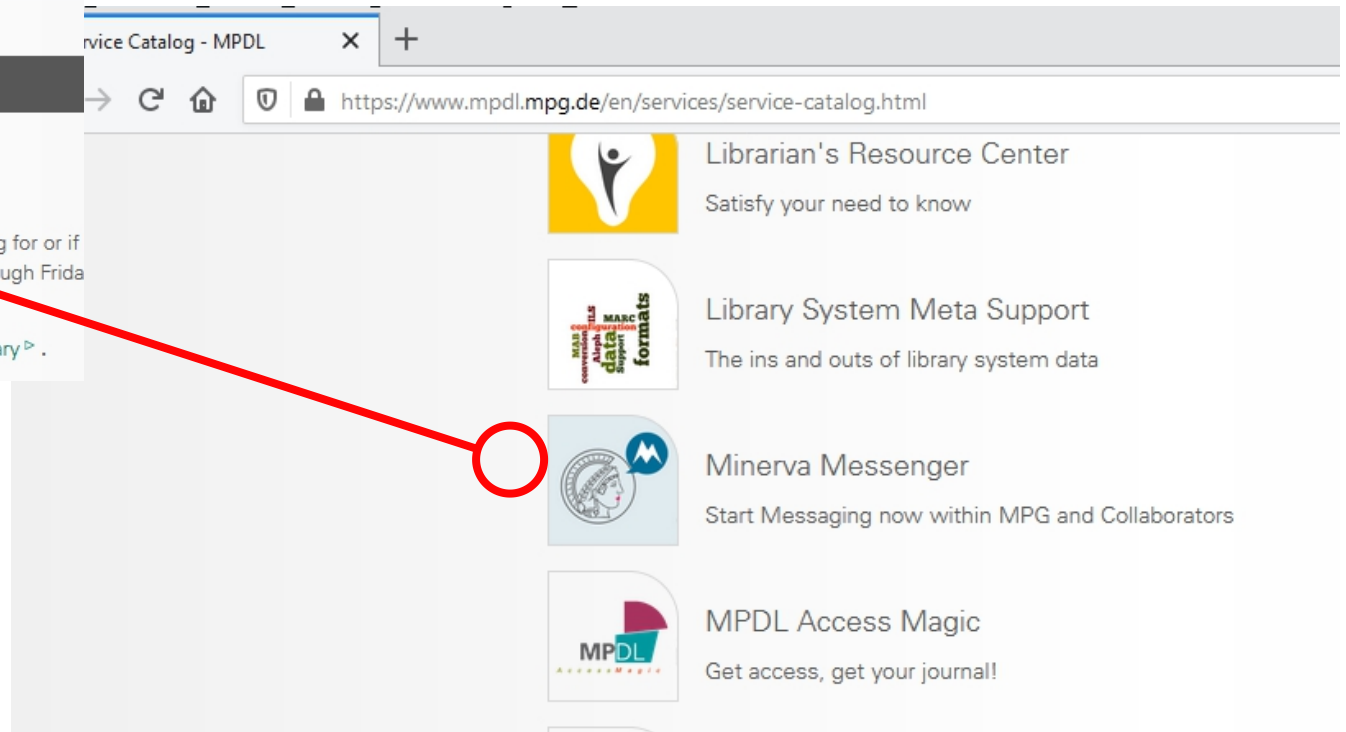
rvice Catalog - MPDL ×

https://www.mpdl.mpg.de/en/services/service-catalog.html

g for or if
ugh Frida

ary .

Librarian's Resource Center

Satisfy your need to know

formats data MARC configuration ILS Aleph conversion MAB Support

Library System Meta Support

The ins and outs of library system data

Minerva Messenger

Start Messaging now within MPG and Collaborators

MPDL AccessMagic

MPDL Access Magic

Get access, get your journal!